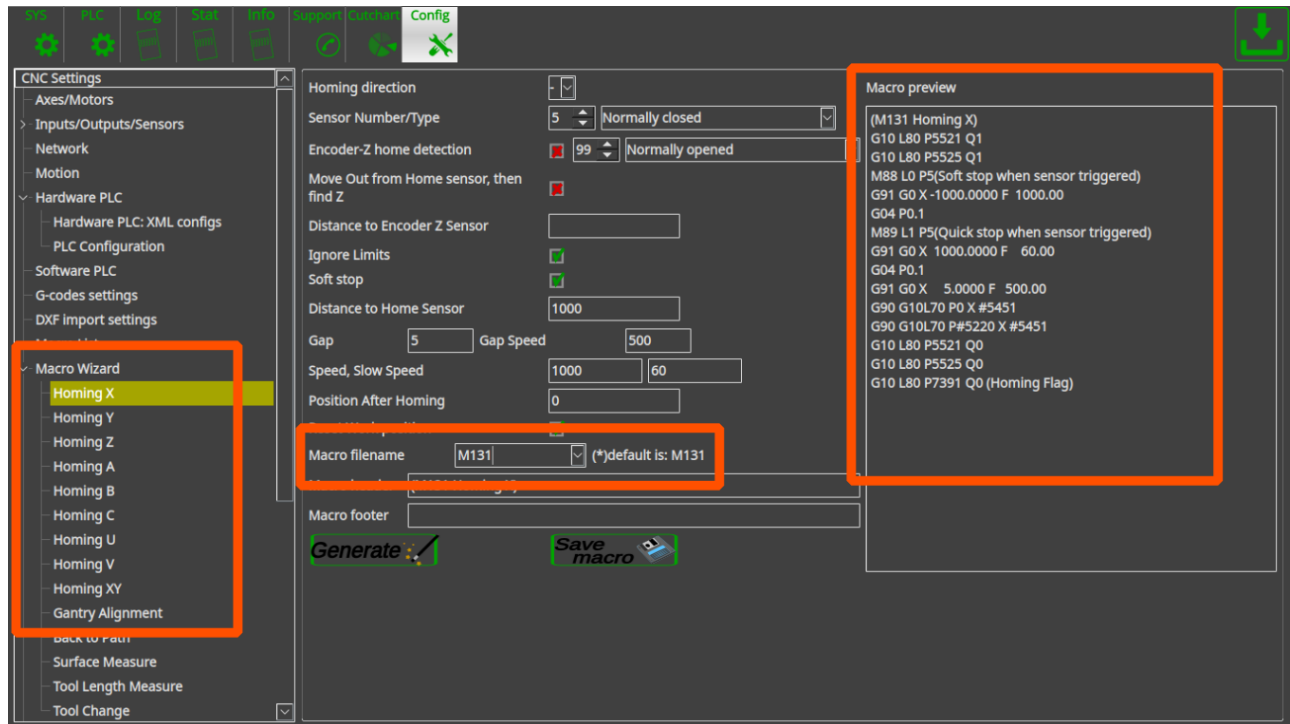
SYS PLC Log Stat Info Support Cutchart Config

CNC Settings
Axes/Motors
Inputs/Outputs/Sensors
Network
Motion
Hardware PLC
Hardware PLC: XML configs
PLC Configuration
Software PLC
G-codes settings
DXF import settings
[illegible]
Macro Wizard
Homing X
Homing Y
Homing Z
Homing A
Homing B
Homing C
Homing U
Homing V
Homing XY
Gantry Alignment
Back to Path
Surface Measure
Tool Length Measure
Tool Change

Homing direction -
Sensor Number/Type 5 Normally closed
Encoder-Z home detection 99 Normally opened
Move Out from Home sensor, then find Z
Distance to Encoder Z Sensor
Ignore Limits
Soft stop
Distance to Home Sensor 1000
Gap 5 Gap Speed 500
Speed, Slow Speed 1000 60
Position After Homing 0
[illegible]
Macro filename M131 (*)default is: M131
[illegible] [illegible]
Macro footer
Generate
Save macro

Macro preview
(M131 Homing X)
G10 L80 P5521 Q1
G10 L80 P5525 Q1
M88 L0 P5(Soft stop when sensor triggered)
G91 G0 X -1000.0000 F 1000.00
G04 P0.1
M89 L1 P5(Quick stop when sensor triggered)
G91 G0 X 1000.0000 F 60.00
G04 P0.1
G91 G0 X 5.0000 F 500.00
G90 G10L70 P0 X #5451
G90 G10L70 P#5220 X #5451
G10 L80 P5521 Q0
G10 L80 P5525 Q0
G10 L80 P7391 Q0 (Homing Flag)